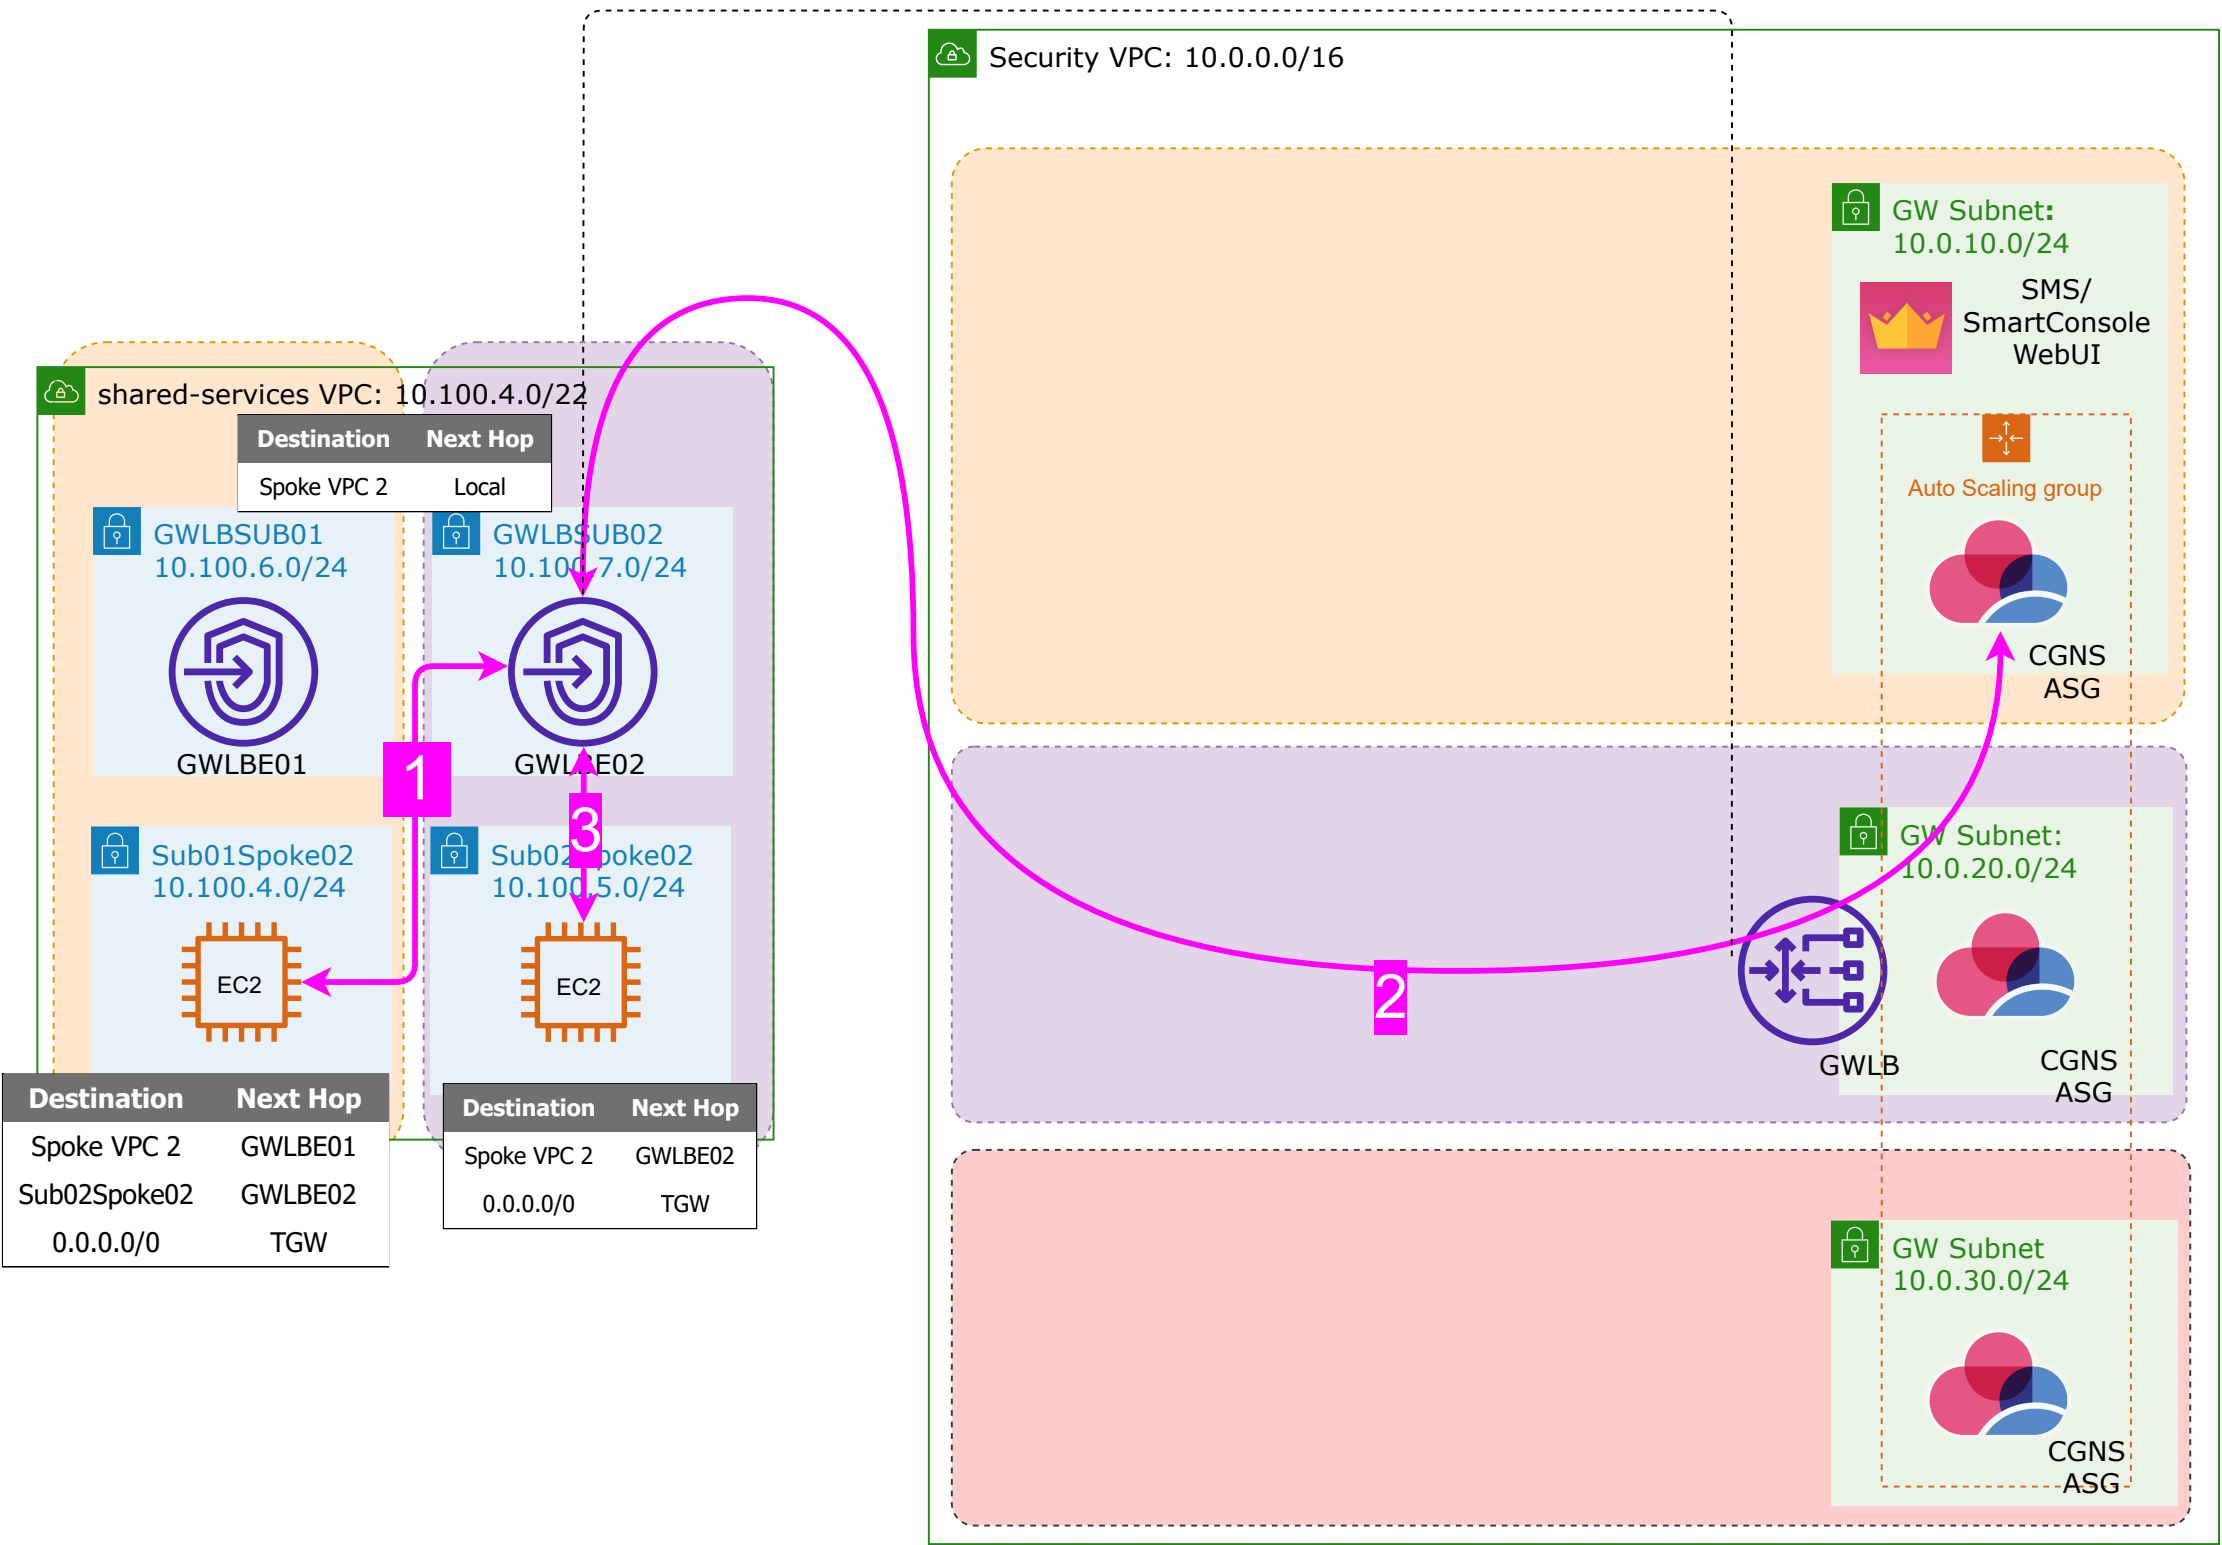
Security VPC: 10.0.0.0/16

GW Subnet: 10.0.10.0/24

SMS/ SmartConsole WebUI

Auto Scaling group

CGNS ASG

shared-services VPC: 10.100.4.0/22

| Destination | Next Hop |
|---|---|
| Spoke VPC 2 | Local |

GWLBSUB01 10.100.6.0/24

GWLBSUB02 10.100.7.0/24

GWLBE01

GWLBE02

1

3

Sub01Spoke02 10.100.4.0/24

Sub02Spoke02 10.100.5.0/24

EC2

EC2

GW Subnet: 10.0.20.0/24

2

GWLB

CGNS ASG

| Destination | Next Hop |
|---|---|
| Spoke VPC 2 | GWLBE01 |
| Sub02Spoke02 | GWLBE02 |
| 0.0.0.0/0 | TGW |

| Destination | Next Hop |
|---|---|
| Spoke VPC 2 | GWLBE02 |
| 0.0.0.0/0 | TGW |

GW Subnet 10.0.30.0/24

CGNS ASG